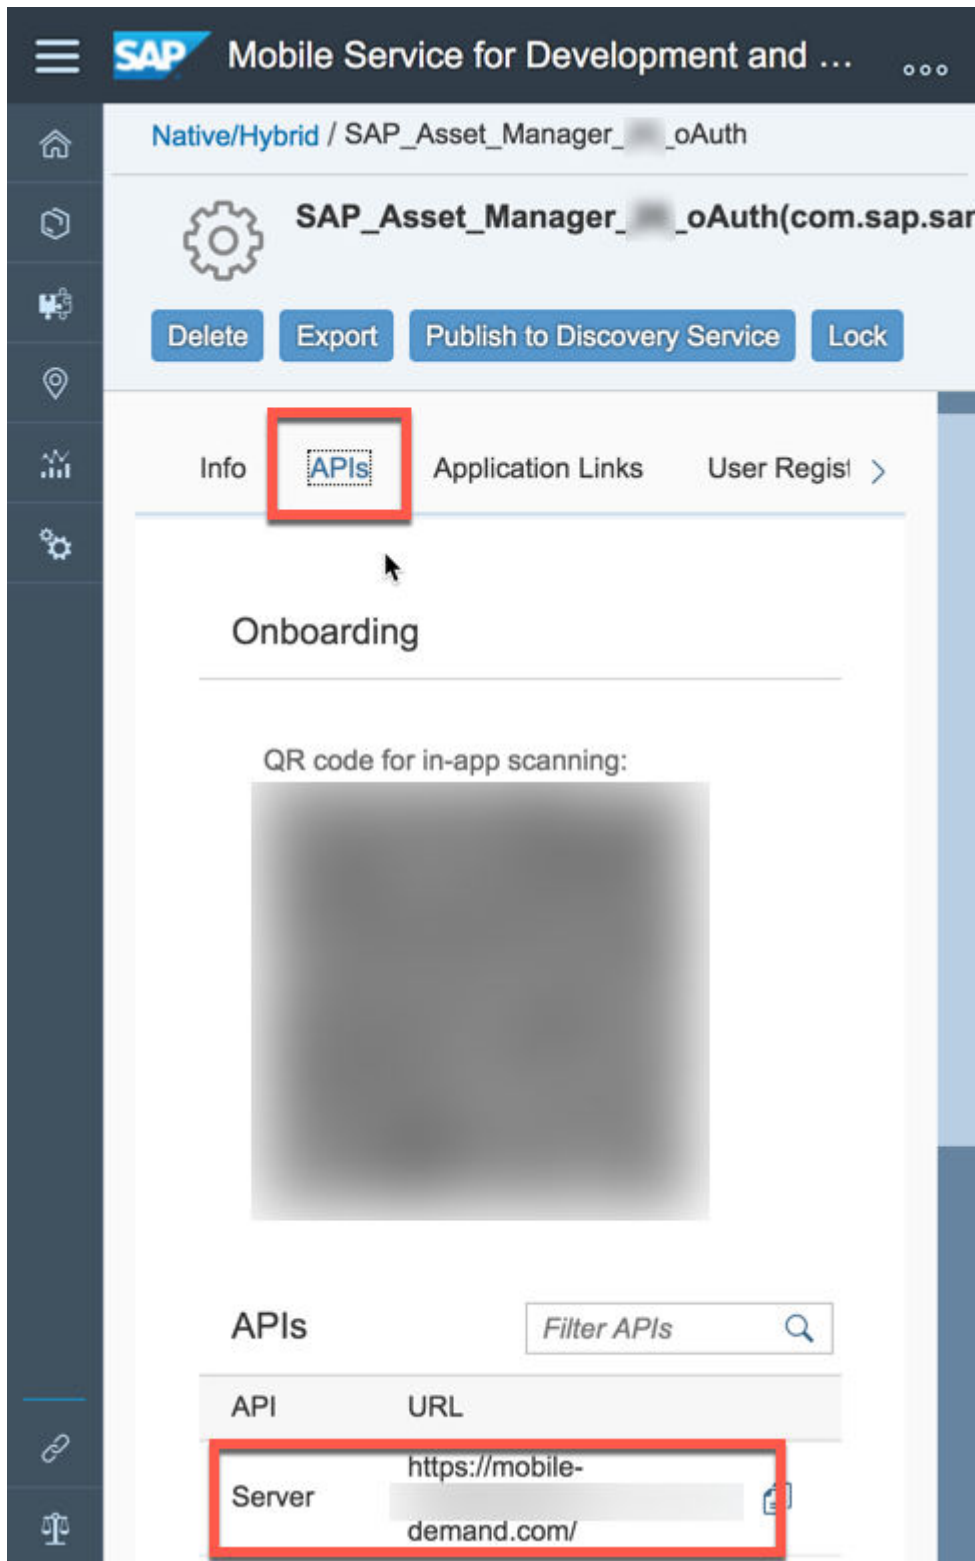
SAP Mobile Service for Development and ...

Native/Hybrid / SAP_Asset_Manager_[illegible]_oAuth

SAP_Asset_Manager_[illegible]_oAuth(com.sap.sar

Delete Export Publish to Discovery Service Lock

Info APIs Application Links User Regist

Onboarding

QR code for in-app scanning:

APIs

Filter APIs

| API | URL |
|---|---|
| Server | https://mobile-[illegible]demand.com/ |